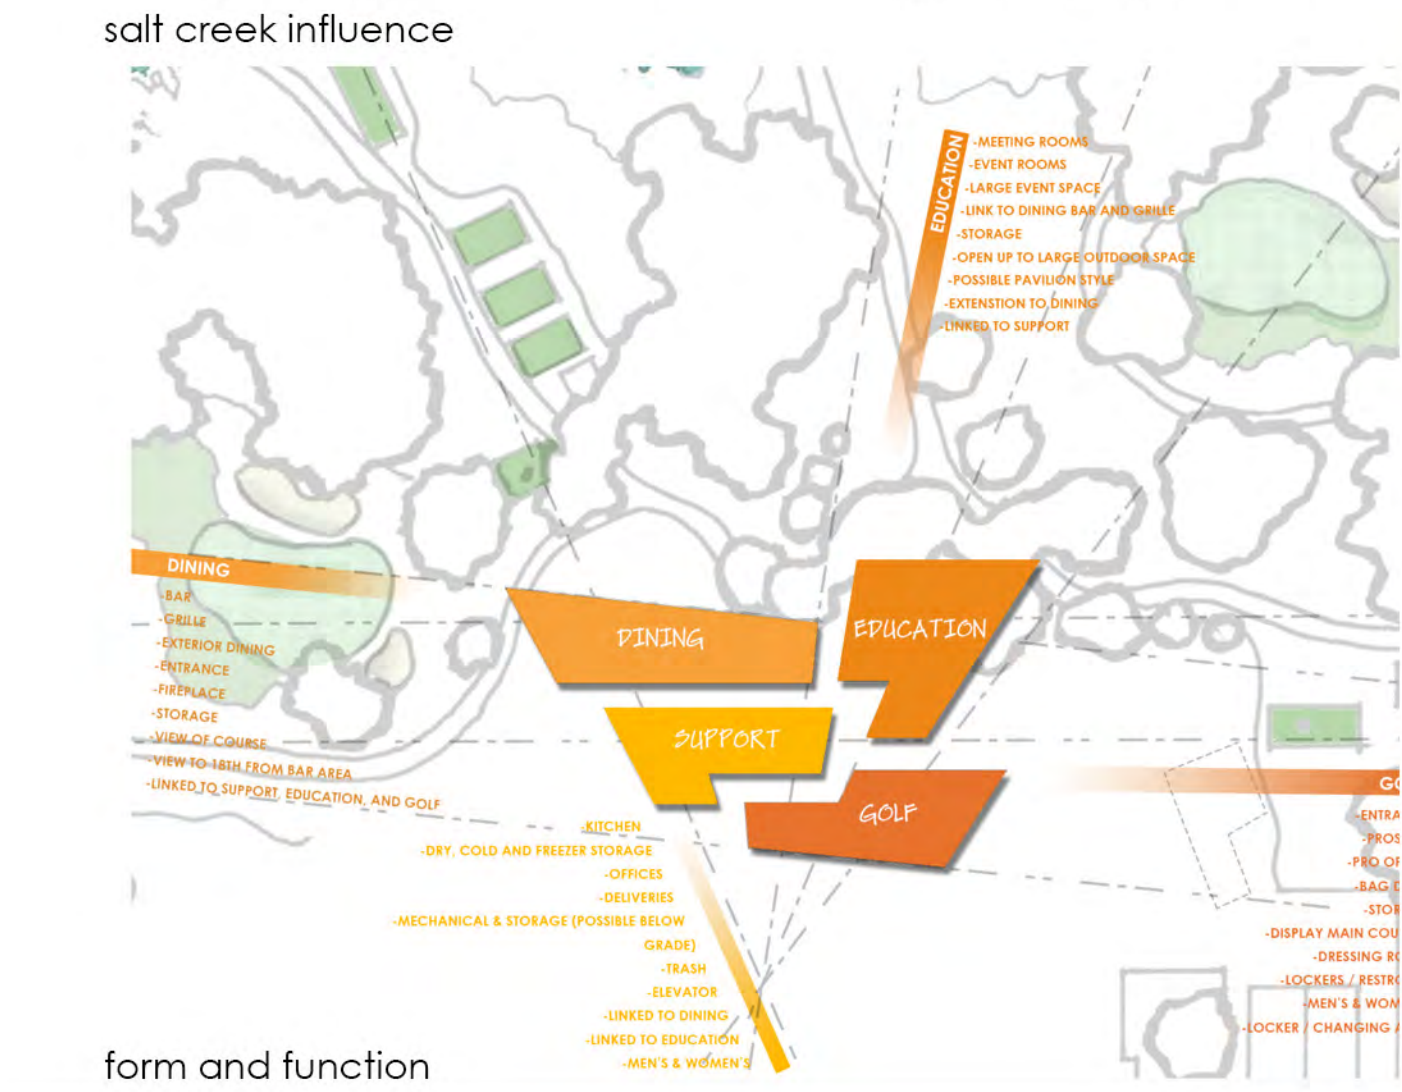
salt creek influence

EDUCATION
-MEETING ROOMS
-EVENT ROOMS
-LARGE EVENT SPACE
-LINK TO DINING BAR AND GRILLE
-STORAGE
-OPEN UP TO LARGE OUTDOOR SPACE
-POSSIBLE PAVILION STYLE
-EXTENSTION TO DINING
-LINKED TO SUPPORT

DINING
-BAR
-GRILLE
-EXTERIOR DINING
-ENTRANCE
-FIREPLACE
-STORAGE
-VIEW OF COURSE
-VIEW TO 18TH FROM BAR AREA
-LINKED TO SUPPORT, EDUCATION, AND GOLF

DINING

EDUCATION

SUPPORT

GOLF

-KITCHEN
-DRY, COLD AND FREEZER STORAGE
-OFFICES
-DELIVERIES
-MECHANICAL & STORAGE (POSSIBLE BELOW GRADE)
-TRASH
-ELEVATOR
-LINKED TO DINING
-LINKED TO EDUCATION
-MEN'S & WOMEN'S

GO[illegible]
-ENTRA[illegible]
-PROS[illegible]
-PRO O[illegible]
-BAG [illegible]
-STOR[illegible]
-DISPLAY MAIN COU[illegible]
-DRESSING R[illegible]
-LOCKERS / RESTR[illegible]
-MEN'S & WOM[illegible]
-LOCKER / CHANGING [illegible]

form and function